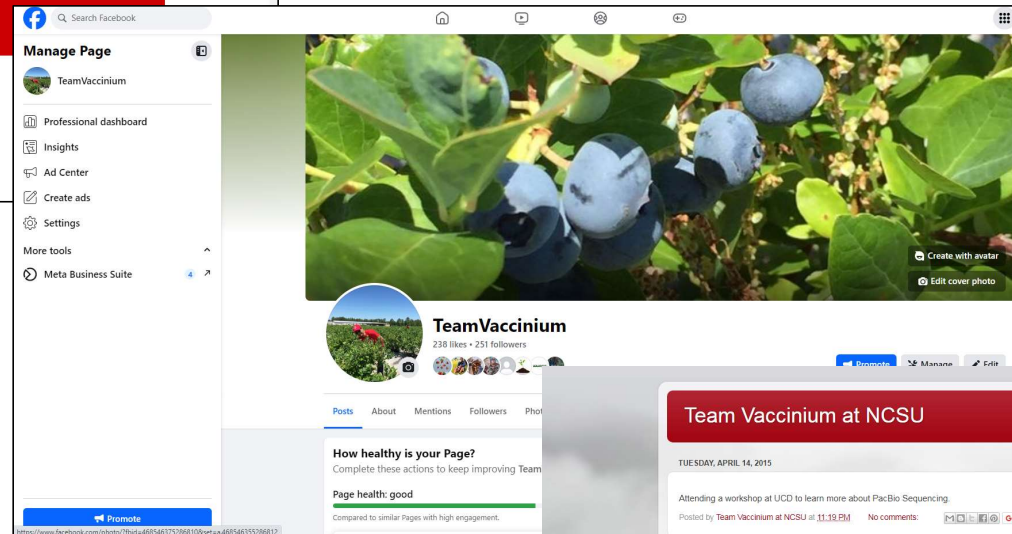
Search Facebook

Manage Page

TeamVaccinium

Professional dashboard

Insights

Ad Center

Create ads

Settings

More tools

Meta Business Suite 4

Promote

https://www.facebook.com/photo/?fbid=468546375286810&set=a.468546355286812

Create with avatar

Edit cover photo

TeamVaccinium

238 likes • 251 followers

Promote Manage Edit

Posts About Mentions Followers Phot

How healthy is your Page?

Complete these actions to keep improving Team

Page health: good

Compared to similar Pages with high engagement.

Team Vaccinium at NCSU

TUESDAY, APRIL 14, 2015

Attending a workshop at UCD to learn more about PacBio Sequencing.

Posted by Team Vaccinium at NCSU at 11:19 PM No comments: